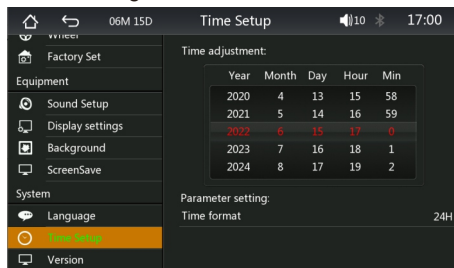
06M 15D

Time Setup

10

17:00

Wheel

Factory Set

Equipment

Sound Setup

Display settings

Background

ScreenSave

System

Language

Time Setup

Version

Time adjustment:

| Year | Month | Day | Hour | Min |
|---|---|---|---|---|
| 2020 | 4 | 13 | 15 | 58 |
| 2021 | 5 | 14 | 16 | 59 |
| 2022 | 6 | 15 | 17 | 0 |
| 2023 | 7 | 16 | 18 | 1 |
| 2024 | 8 | 17 | 19 | 2 |

Parameter setting:

Time format

24H